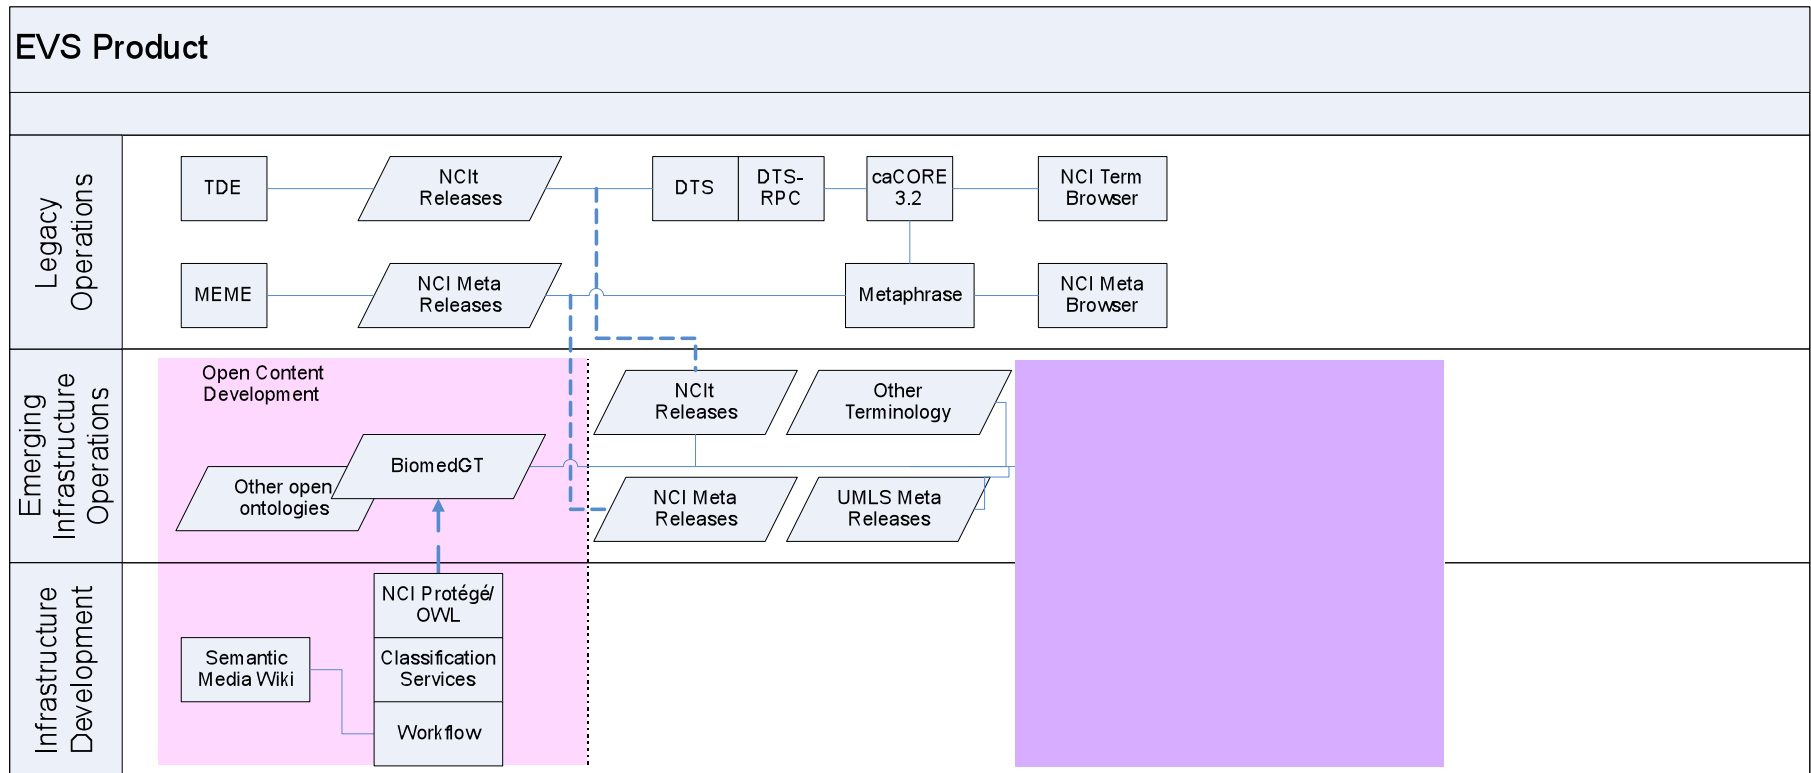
EVS Product

Legacy Operations

TDE

NCIt Releases

DTS

DTS-RPC

caCORE 3.2

NCI Term Browser

MEME

NCI Meta Releases

Metaphrase

NCI Meta Browser

Emerging Infrastructure Operations

Open Content Development

BiomedGT

Other open ontologies

NCIt Releases

Other Terminology

NCI Meta Releases

UMLS Meta Releases

Infrastructure Development

NCI Protégé/ OWL

Classification Services

Workflow

Semantic Media Wiki